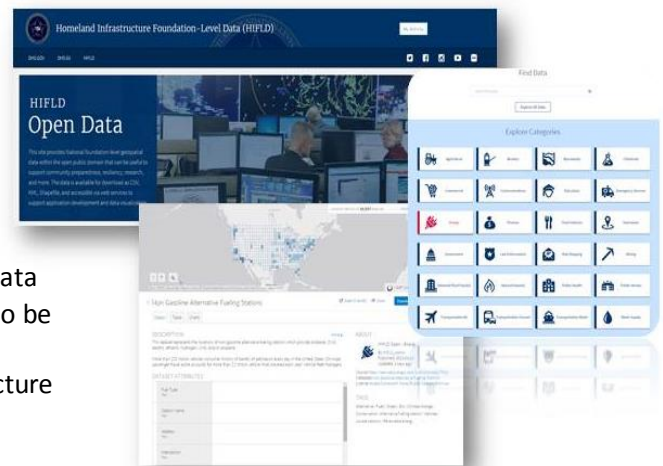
Homeland Infrastructure Foundation-Level Data (HIFLD)

HIFLD

Open Data

This site provides National Foundation-level geospatial data within the open public domain that can be useful to support community preparedness, resiliency, research, and more. The data is available for download as CSV, KML, Shapefile, and accessible via web services to support application development and data visualization.

Find Data

Explore All Data

Explore Categories

Agriculture

Borders

Boundaries

Chemicals

Commercial

Communications

Education

Emergency Services

Energy

Finance

Food Industry

Geospatial

Government

Law Enforcement

Mail Shipping

Mining

National Flood Hazard

Natural Hazards

Public Health

Public Venues

Transportation Air

Transportation Ground

Transportation Water

Water Supply

Non Gasoline Alternative Fueling Stations

DESCRIPTION

ABOUT

DATASET ATTRIBUTES

TAGS

ata

o be

cture